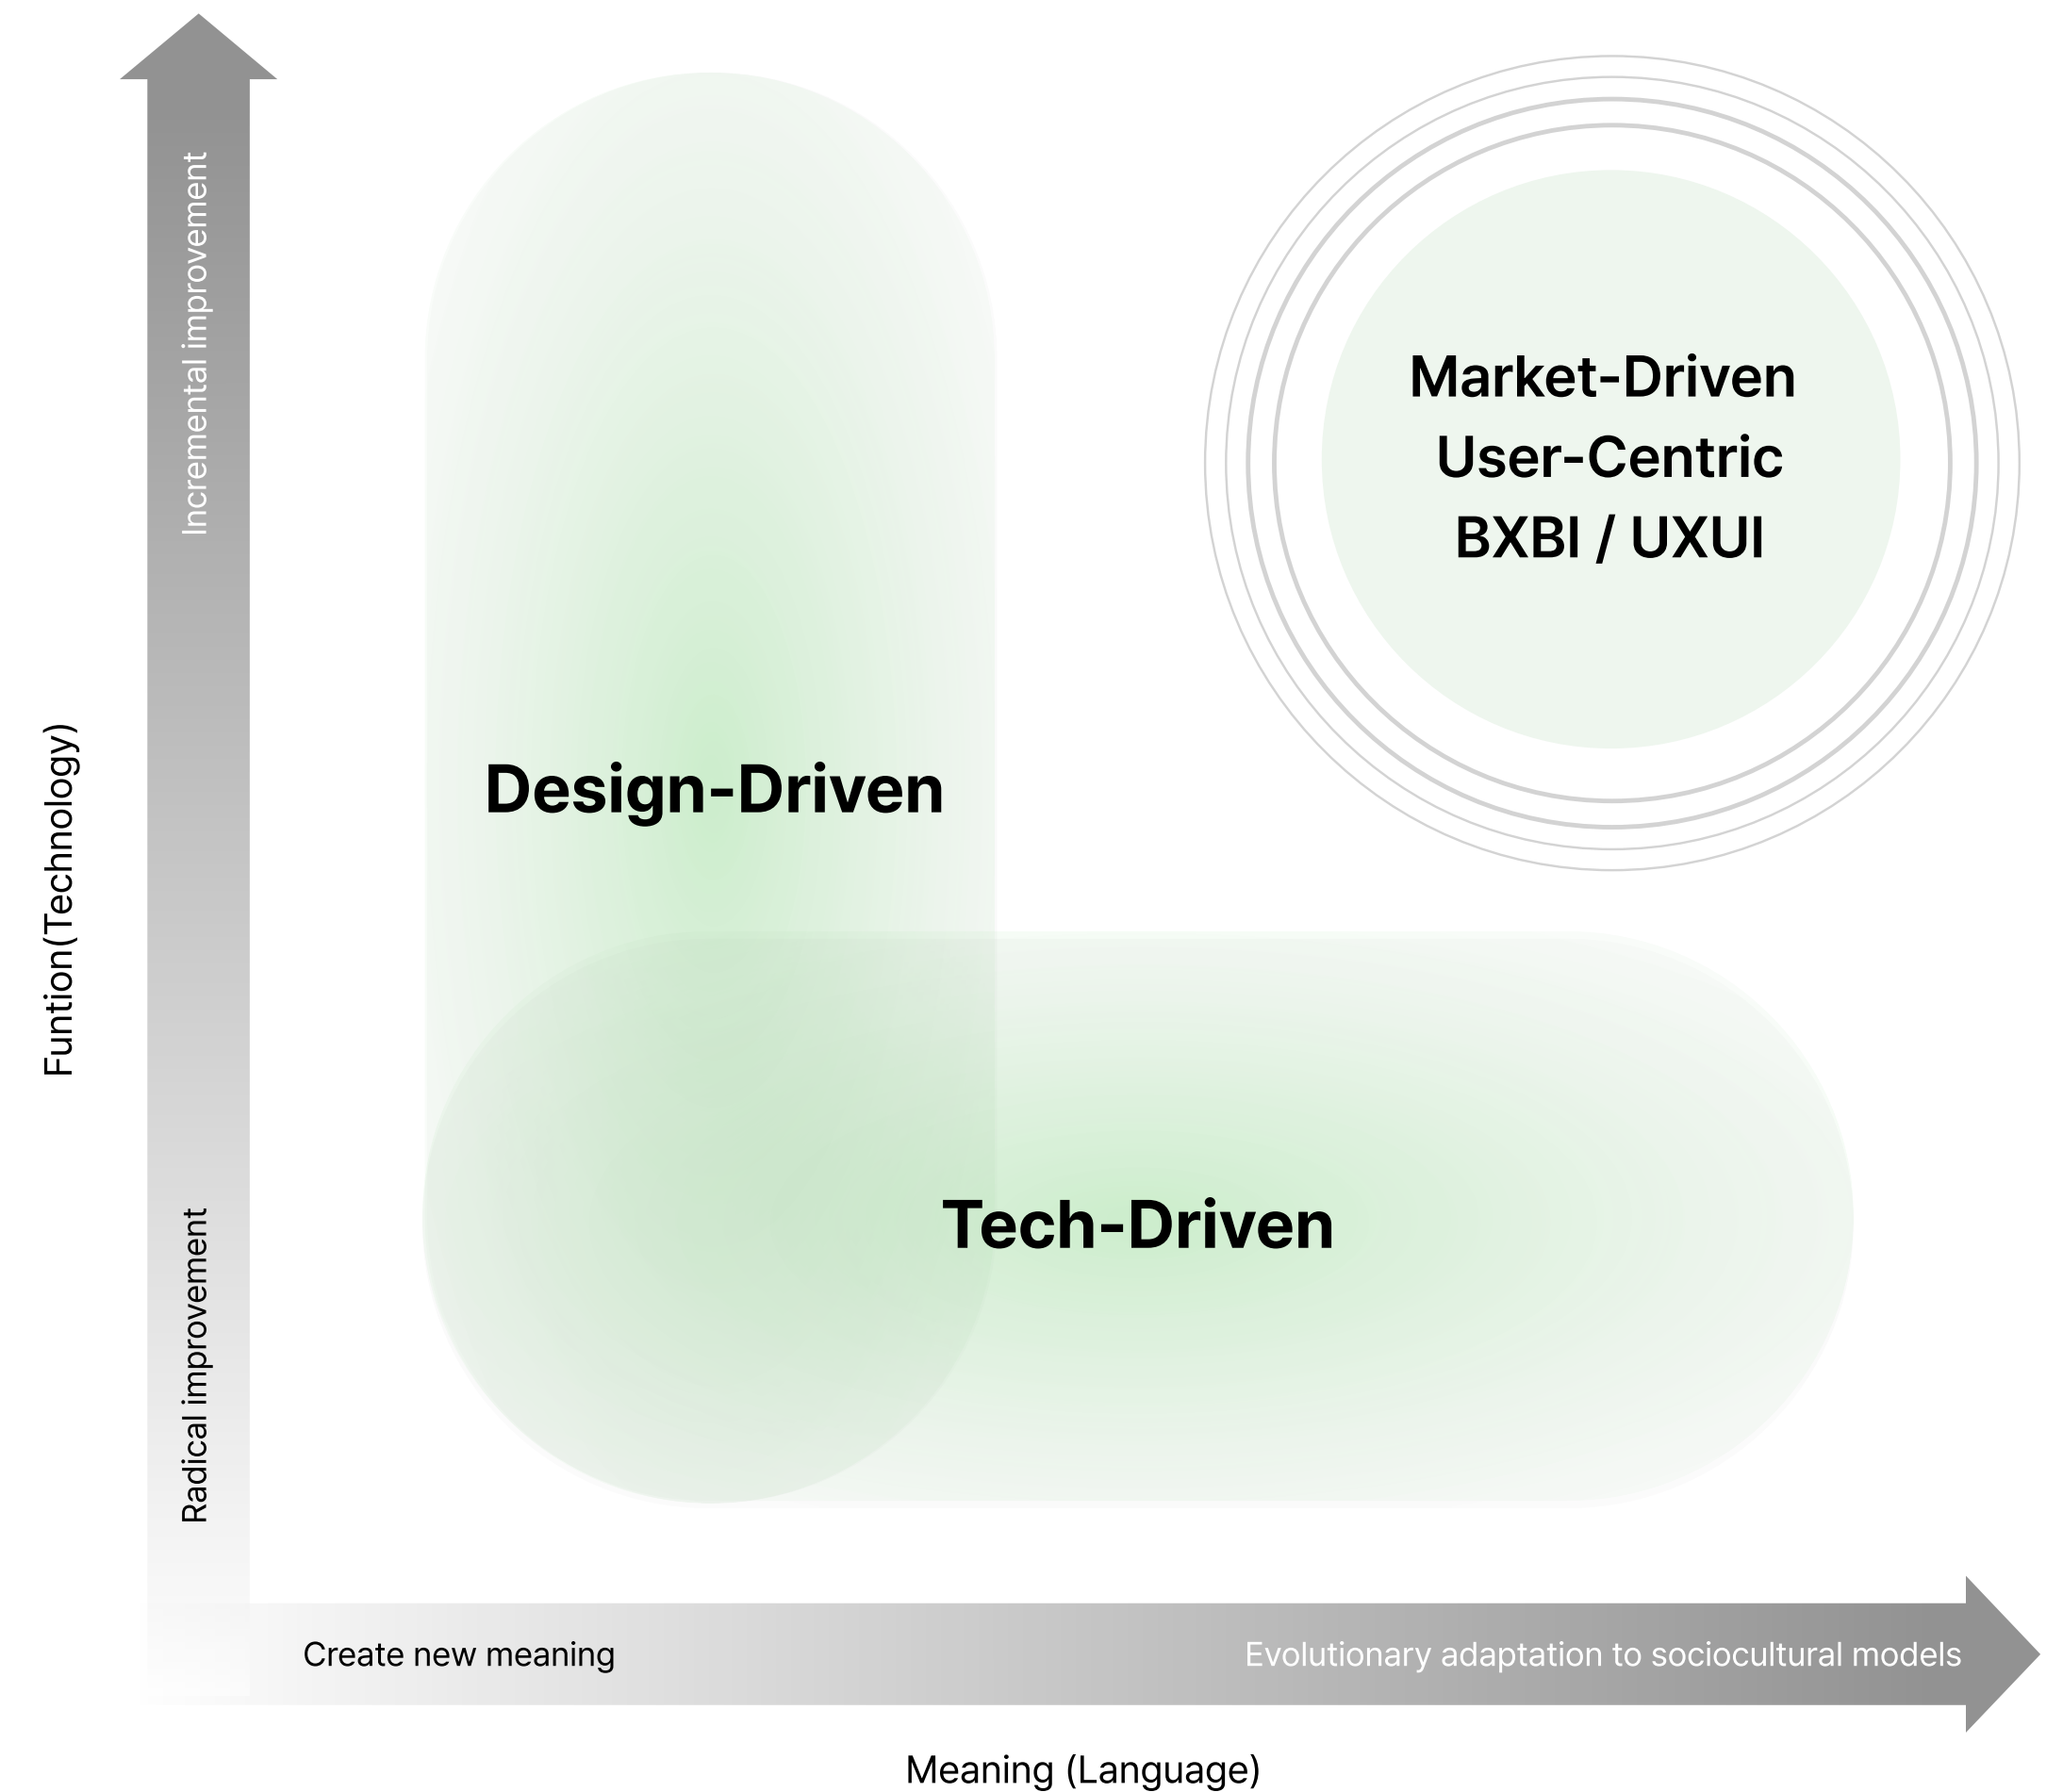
Incremental improvement

Funtion(Technology)

Radical improvement

Market-Driven
User-Centric
BXBI / UXUI

Design-Driven

Tech-Driven

Create new meaning

Evolutionary adaptation to sociocultural models

Meaning (Language)